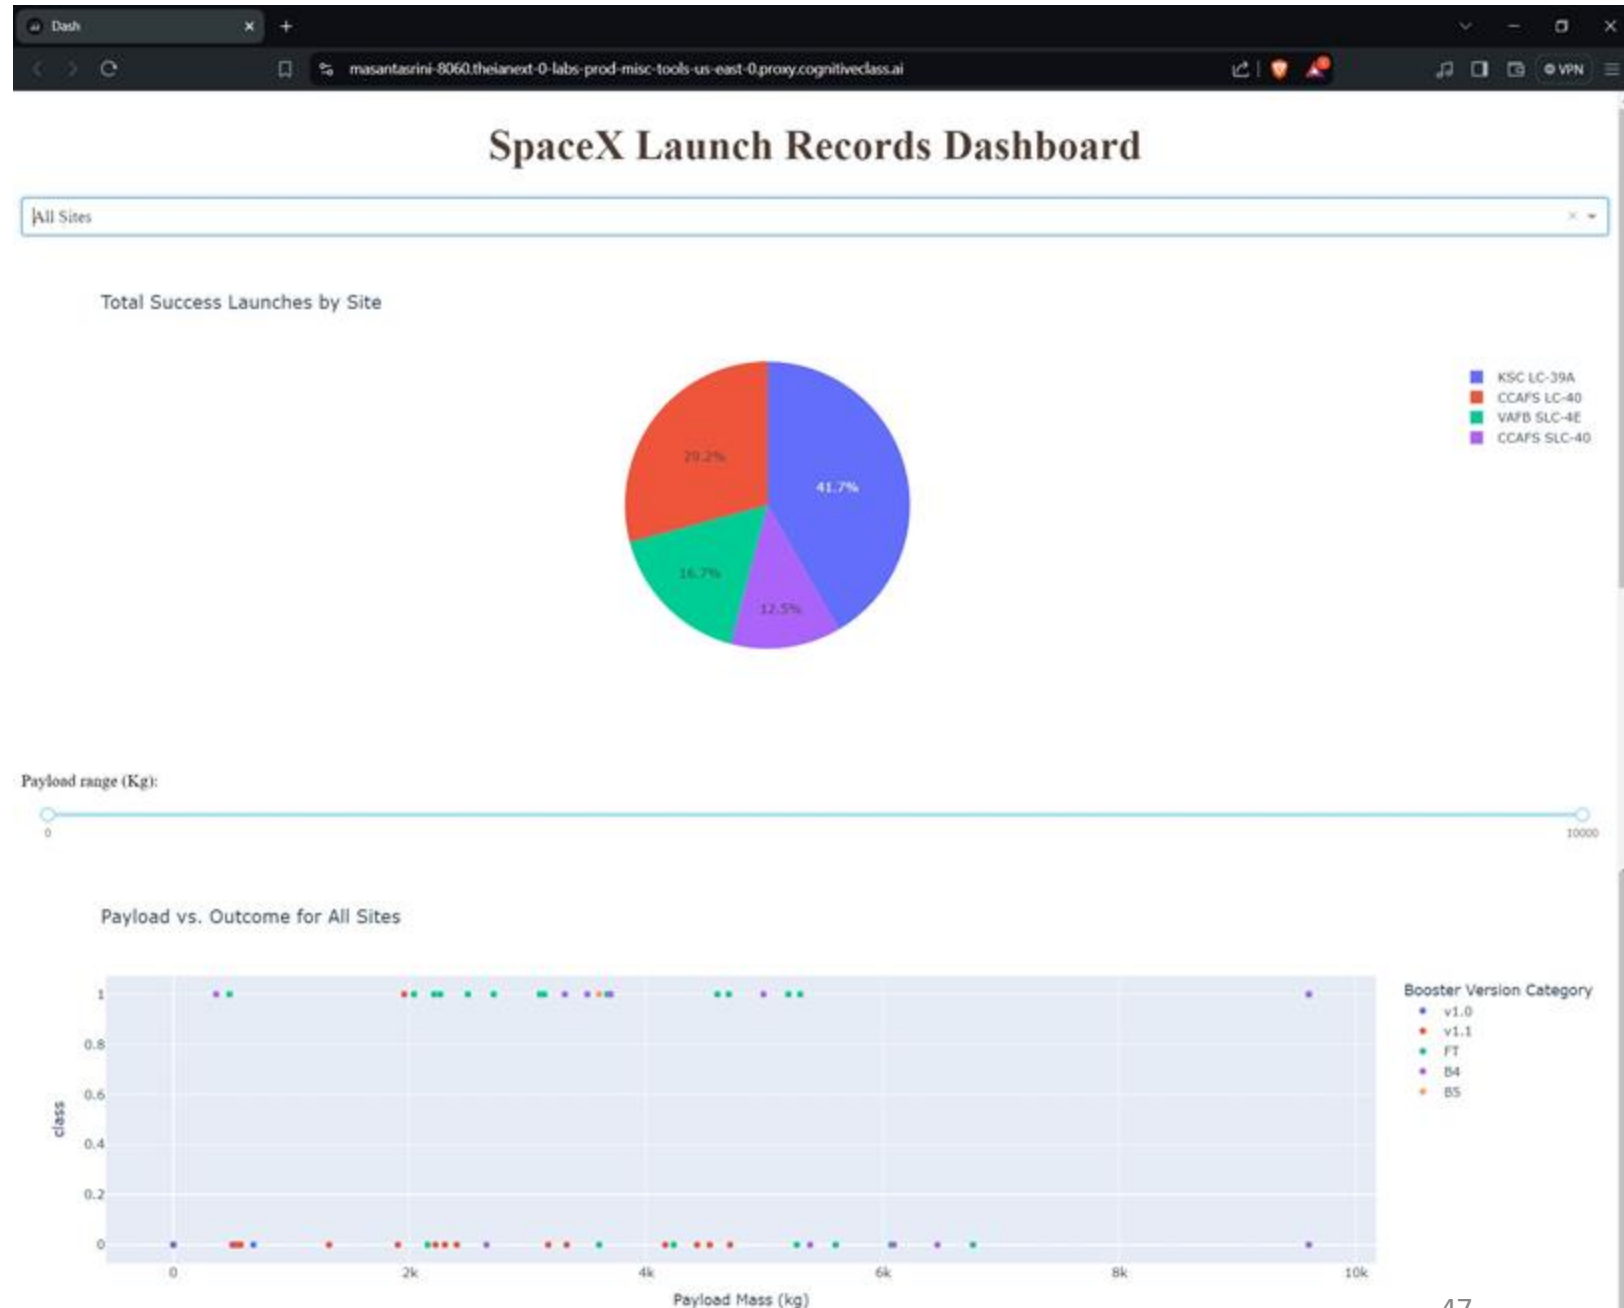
Dash
masantasrini-8060.theianext-0-labs-prod-misc-tools-us-east-0.proxy.cognitiveclass.ai
VPN

SpaceX Launch Records Dashboard

All Sites

Total Success Launches by Site

29.2%
41.7%
16.7%
12.5%

KSC LC-39A
CCAFS LC-40
VAFB SLC-4E
CCAFS SLC-40

Payload range (Kg):

0
10000

Payload vs. Outcome for All Sites

1
0.8
0.6
0.4
0.2
0
class

0
2k
4k
6k
8k
10k
Payload Mass (kg)

Booster Version Category
v1.0
v1.1
FT
B4
B5

47